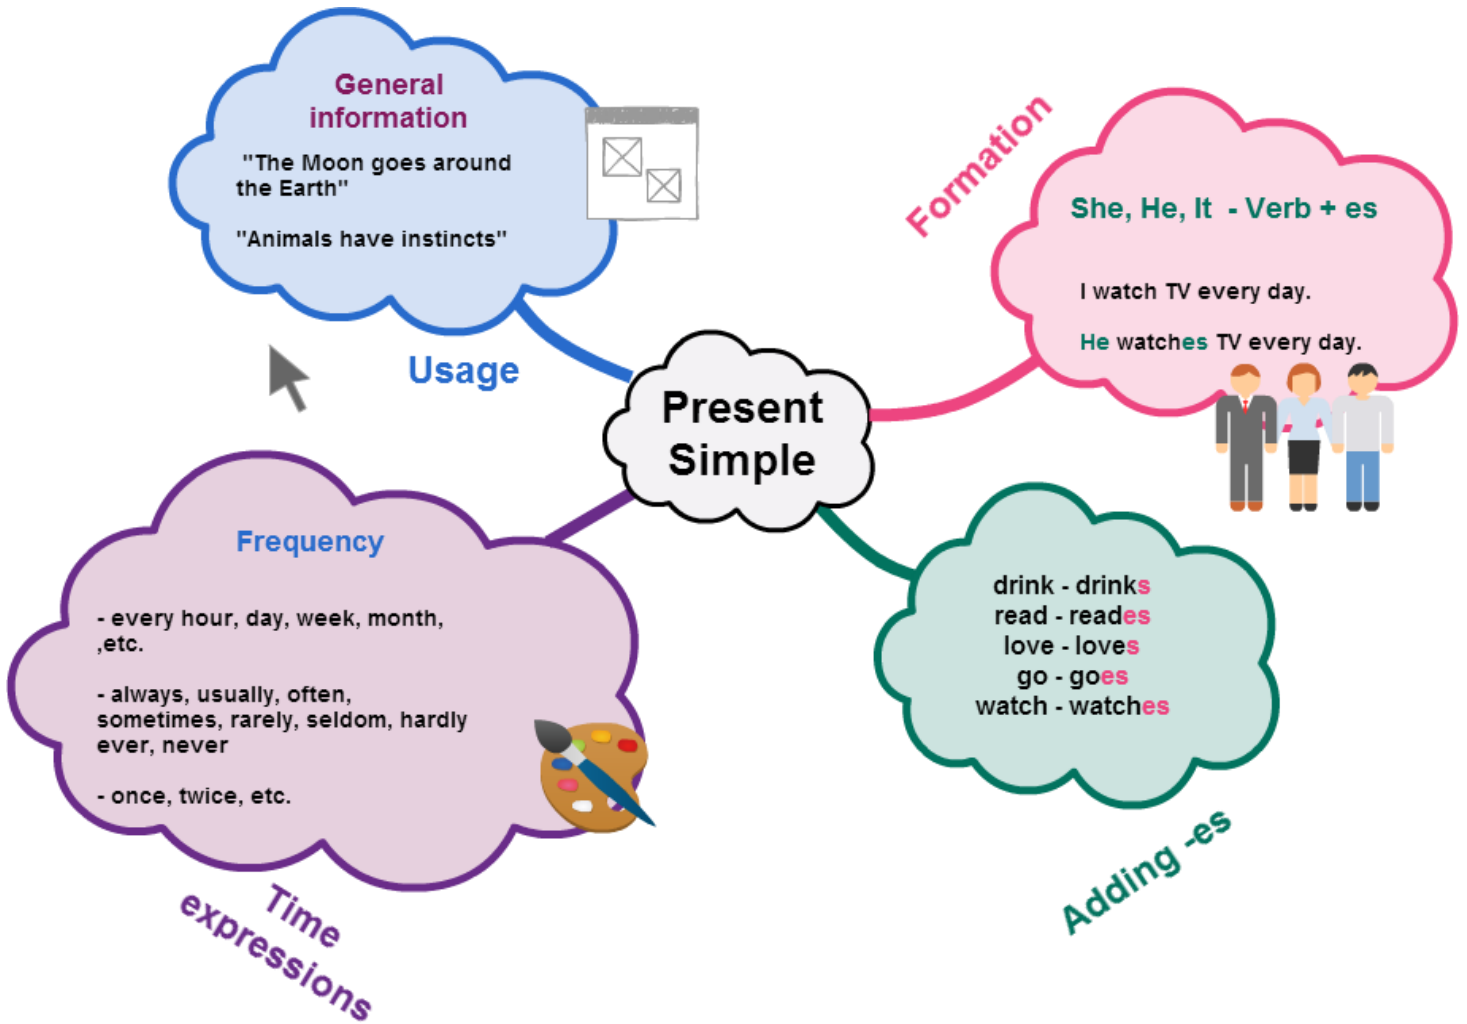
Present Simple

Usage

General information

"The Moon goes around the Earth"

"Animals have instincts"

Formation

She, He, It - Verb + es

I watch TV every day.

He watches TV every day.

Time expressions

Frequency

- every hour, day, week, month, ,etc.

- always, usually, often, sometimes, rarely, seldom, hardly ever, never

- once, twice, etc.

Adding -es

drink - drinks
read - reades
love - loves
go - goes
watch - watches